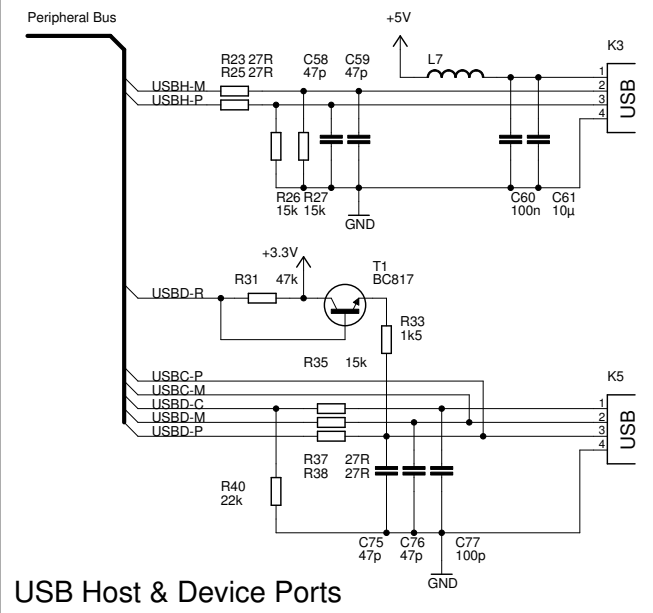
Peripheral Bus

+5V

K3

R23 27R
R25 27R

C58
47p

C59
47p

L7

USBH-M
USBH-P

1
2
3
4

USB

R26
15k

R27
15k

GND

C60
100n

C61
10µ

+3.3V

T1
BC817

USBD-R

R31

47k

R33
1k5

R35

15k

K5

USBC-P
USBC-M
USBD-C
USBD-M
USBD-P

1
2
3
4

USB

R37
R38

27R
27R

R40
22k

C75
47p

C76
47p

C77
100p

GND

USB Host & Device Ports